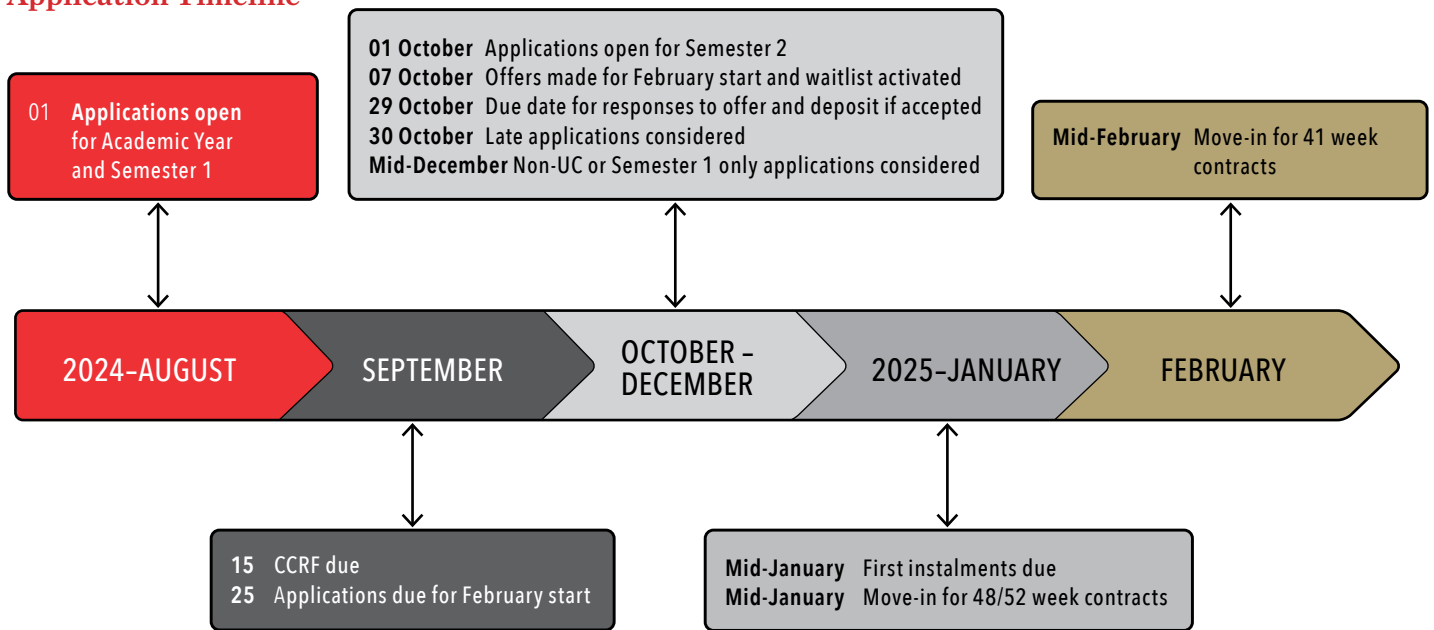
Application Timeline

01 Applications open for Academic Year and Semester 1

01 October Applications open for Semester 2
07 October Offers made for February start and waitlist activated
29 October Due date for responses to offer and deposit if accepted
30 October Late applications considered
Mid-December Non-UC or Semester 1 only applications considered

Mid-February Move-in for 41 week contracts

2024–AUGUST

SEPTEMBER

OCTOBER – DECEMBER

2025–JANUARY

FEBRUARY

15 CCRF due
25 Applications due for February start

Mid-January First instalments due
Mid-January Move-in for 48/52 week contracts